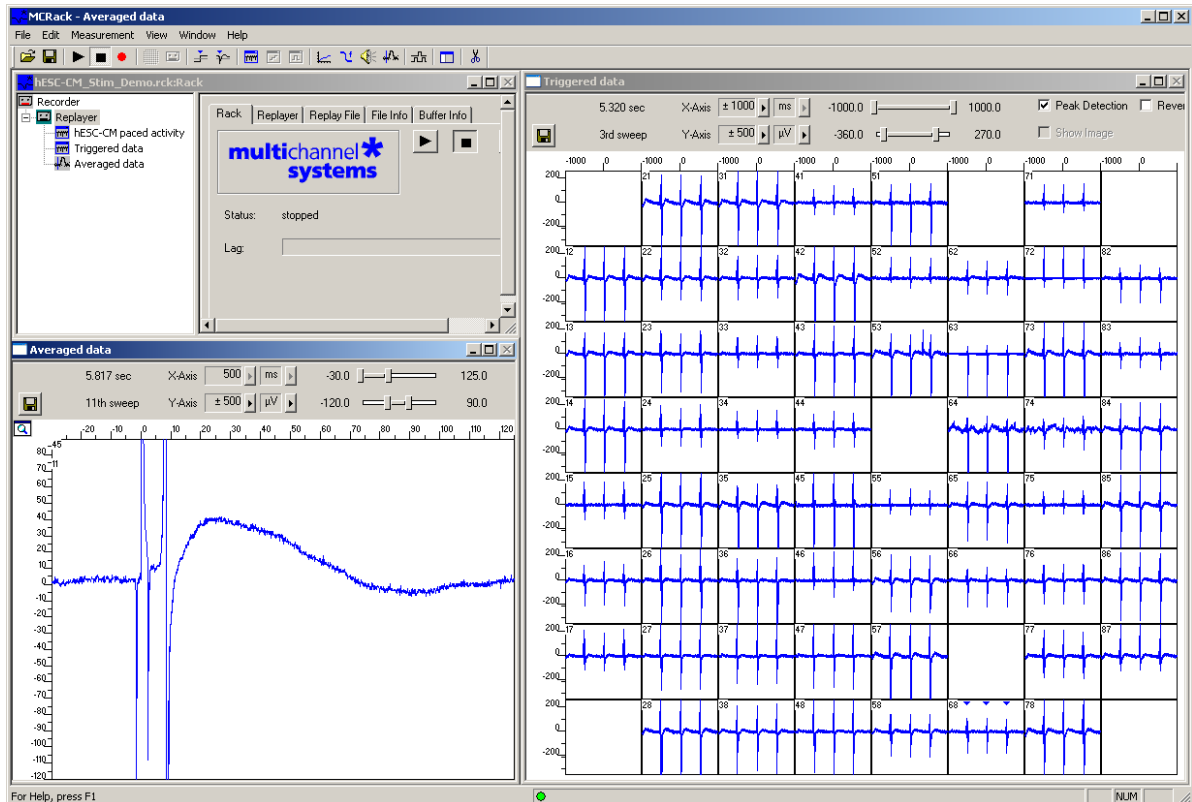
MCRack - Averaged data

File Edit Measurement View Window Help

hESC-CM_Stim_Demo.rck:Rack

Recorder
Replayer
hESC-CM paced activity
Triggered data
Averaged data

Rack | Replayer | Replay File | File Info | Buffer Info

multichannel systems

Status: stopped

Lag:

Averaged data

5.817 sec X-Axis 500 ms -30.0 125.0

11th sweep Y-Axis ± 500 µV -120.0 90.0

-20 -10 0 10 20 30 40 50 60 70 80 90 100 110 120

45
80
11
70
60
50
40
30
20
10
0
-10
-20
-30
-40
-50
-60
-70
-80
-90
-100
-110
-120

Triggered data

5.320 sec X-Axis ± 1000 ms -1000.0 1000.0 Peak Detection Rever

3rd sweep Y-Axis ± 500 µV -360.0 270.0 Show Image

-1000 0 -1000 0 -1000 0 -1000 0 -1000 0 -1000 0 -1000 0 -1000 0

200 0 -200

21 31 41 51 71
12 22 32 42 52 62 72 82
13 23 33 43 53 63 73 83
14 24 34 44 64 74 84
15 25 35 45 55 65 75 85
16 26 36 46 56 66 76 86
17 27 37 47 57 77 87
28 38 48 58 68 78

For Help, press F1

NUM